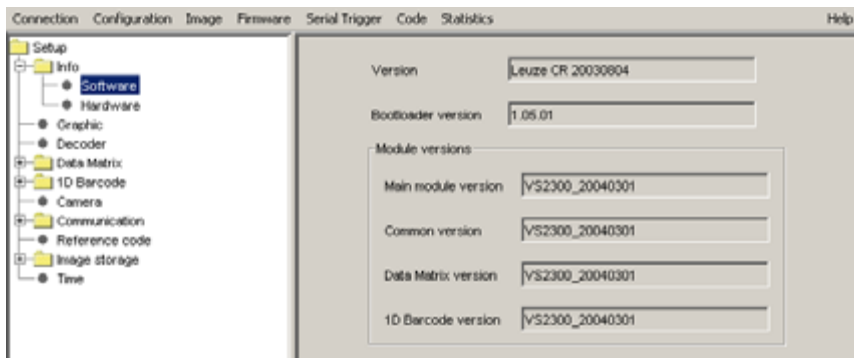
Connection Configuration Image Firmware Serial Trigger Code Statistics Help

Setup
Info
Software
Hardware
Graphic
Decoder
Data Matrix
1D Barcode
Camera
Communication
Reference code
Image storage
Time

Version Leuze CR 20030804

Bootloader version 1.05.01

Module versions

Main module version VS2300_20040301

Common version VS2300_20040301

Data Matrix version VS2300_20040301

1D Barcode version VS2300_20040301